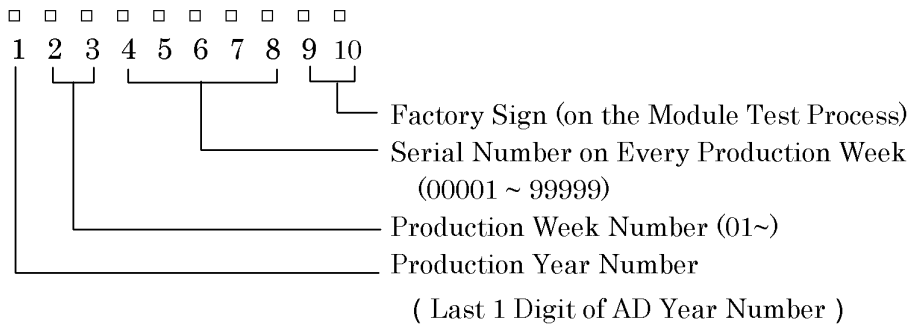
□ □ □ □ □ □ □ □ □ □
1 2 3 4 5 6 7 8 9 10

Factory Sign (on the Module Test Process)

Serial Number on Every Production Week (00001 ~ 99999)

Production Week Number (01~)

Production Year Number
( Last 1 Digit of AD Year Number )